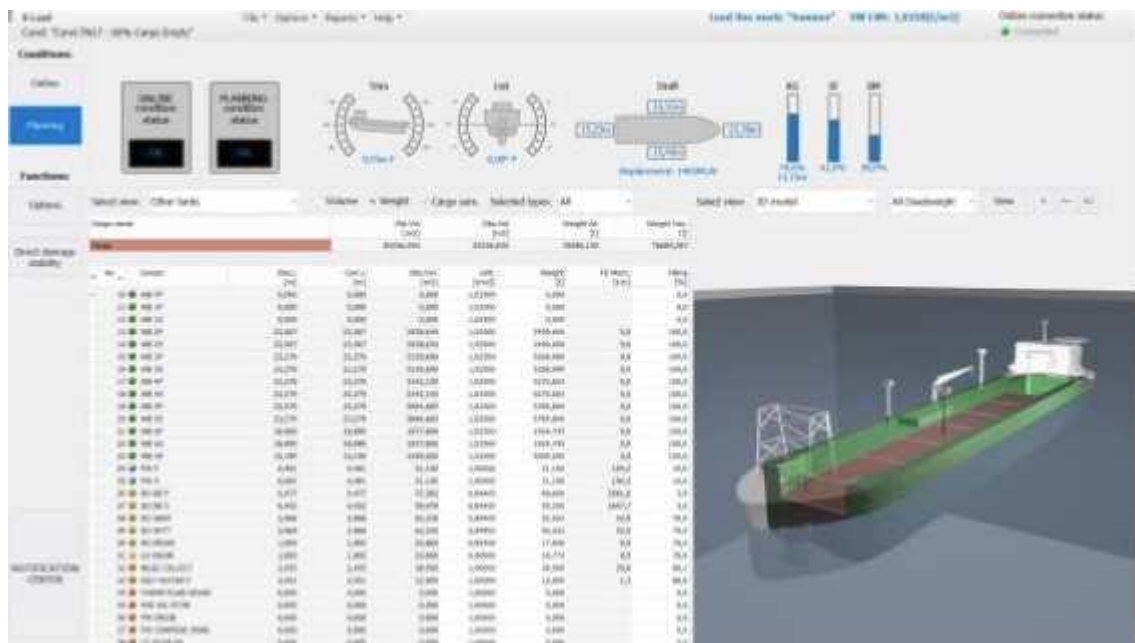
K-Load
Cond: "Cond 7967 - 60% Cargo Empty"

File ▾ Options ▾ Reports ▾ Help ▾

Load line mark: "Summer"   SW CWI: 1,025[t/m3]

Online connection status
● Connected

Conditions

Online

Planning

Functions

Options

Direct damage stability

NOTIFICATION CENTER

ONLINE condition status
OK

PLANNING condition status
OK

Trim

Heel

Draft

Displacement: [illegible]

KG

GZ

BM

Select view: Other tanks

Volume + Weight

Cargo sets

Selected types: All

Select view: 3D model

All Deadweight

View

| Group name | Max Vol. [m3] | Max Vol. [m3] | Weight Act. [t] | Weight Tot. [t] |
|---|---|---|---|---|
| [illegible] | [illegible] | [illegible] | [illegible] | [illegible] |

| Nr. | Contents | Max.L [m] | Curr.L [m] | Max.Vol. [m3] | Dens. [t/m3] | Weight [t] | FS Mom. [t·m] | Filling [%] |
|---|---|---|---|---|---|---|---|---|
| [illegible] | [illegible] | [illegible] | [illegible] | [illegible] | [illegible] | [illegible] | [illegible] | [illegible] |